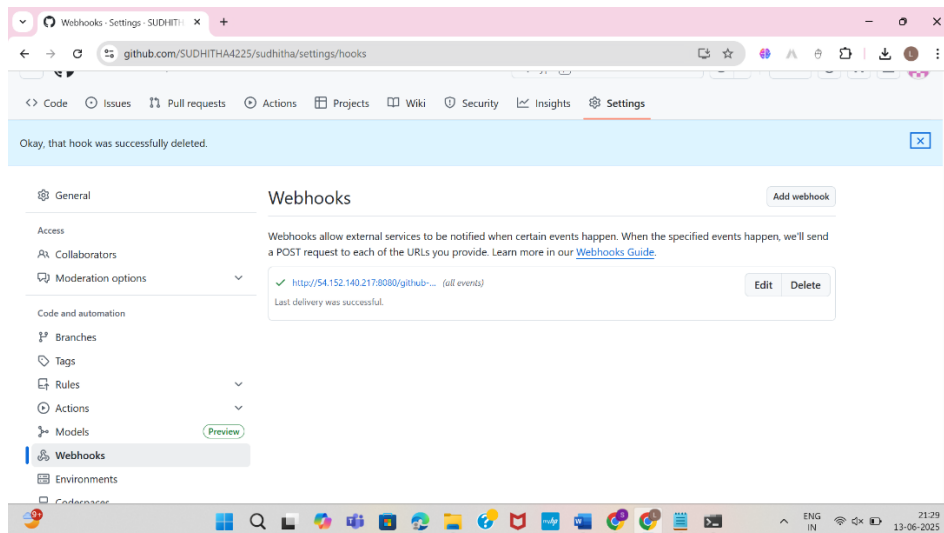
Webhooks · Settings · SUDHITH

github.com/SUDHITHA4225/sudhitha/settings/hooks

Code Issues Pull requests Actions Projects Wiki Security Insights Settings

Okay, that hook was successfully deleted.

General

Access

Collaborators

Moderation options

Code and automation

Branches

Tags

Rules

Actions

Models Preview

Webhooks

Environments

Codespaces

Webhooks

Add webhook

Webhooks allow external services to be notified when certain events happen. When the specified events happen, we'll send a POST request to each of the URLs you provide. Learn more in our Webhooks Guide.

http://54.152.140.217:8080/github-... (all events)

Last delivery was successful.

Edit Delete

ENG IN 21:29 13-06-2025